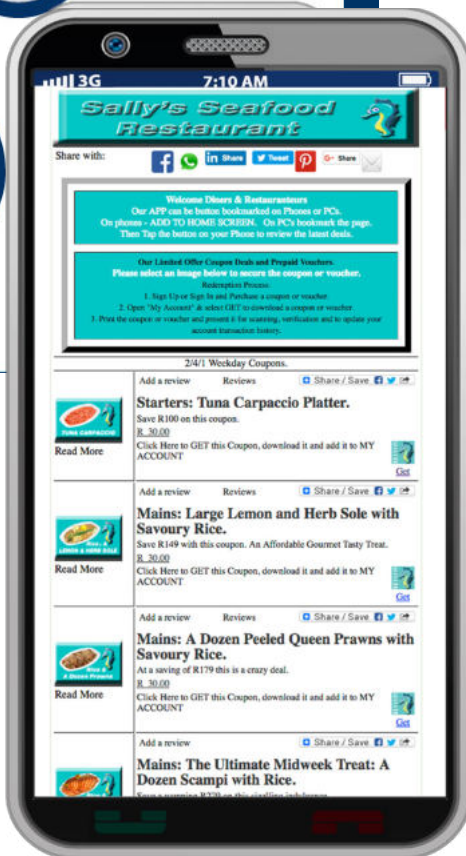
3G 7:10 AM

Sally's Seafood Restaurant

Share with: in Share Tweet G+ Share

Welcome Diners & Restaurateurs
Our APP can be button bookmarked on Phones or PCs.
On phones - ADD TO HOME SCREEN. On PC's bookmark the page.
Then Tap the button on your Phone to review the latest deals.

Our Limited Offer Coupon Deals and Prepaid Vouchers.
Please select an image below to secure the coupon or voucher.
Redemption Process:
1. Sign Up or Sign In and Purchase a coupon or voucher.
2. Open "My Account" & select GET to download a coupon or voucher.
3. Print the coupon or voucher and present it for scanning, verification and to update your account transaction history.

2/4/1 Weekday Coupons.

Add a review Reviews Share / Save

TUNA CARPACCIO

Read More

Starters: Tuna Carpaccio Platter.
Save R100 on this coupon.
R 30.00
Click Here to GET this Coupon, download it and add it to MY ACCOUNT
Get

Add a review Reviews Share / Save

LEMON & HERB SOLE

Read More

Mains: Large Lemon and Herb Sole with Savoury Rice.
Save R149 with this coupon. An Affordable Gourmet Tasty Treat.
R 30.00
Click Here to GET this Coupon, download it and add it to MY ACCOUNT
Get

Add a review Reviews Share / Save

A Dozen Prawns

Read More

Mains: A Dozen Peeled Queen Prawns with Savoury Rice.
At a saving of R179 this is a crazy deal.
R 30.00
Click Here to GET this Coupon, download it and add it to MY ACCOUNT
Get

Add a review Share / Save

Mains: The Ultimate Midweek Treat: A Dozen Scampi with Rice.
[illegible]